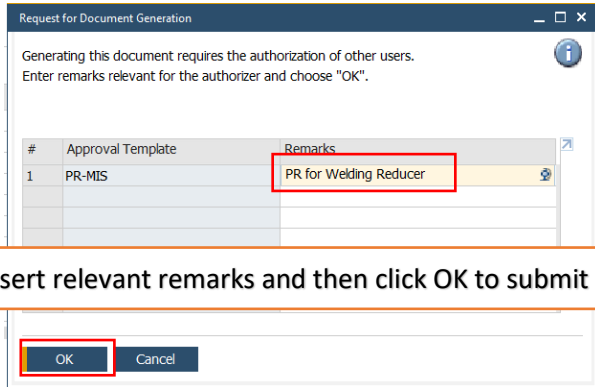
Request for Document Generation

Generating this document requires the authorization of other users.
Enter remarks relevant for the authorizer and choose "OK".

| # | Approval Template | Remarks |
|---|---|---|
| 1 | PR-MIS | PR for Welding Reducer |
| | | |
| | | |

sert relevant remarks and then click OK to submit

OK Cancel